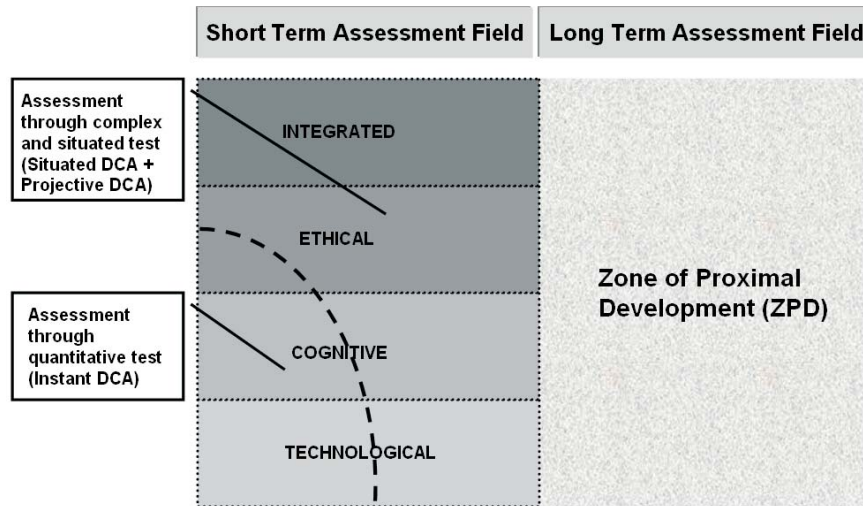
Short Term Assessment Field

Long Term Assessment Field

Assessment through complex and situated test (Situated DCA + Projective DCA)

INTEGRATED

ETHICAL

Assessment through quantitative test (Instant DCA)

COGNITIVE

TECHNOLOGICAL

Zone of Proximal Development (ZPD)